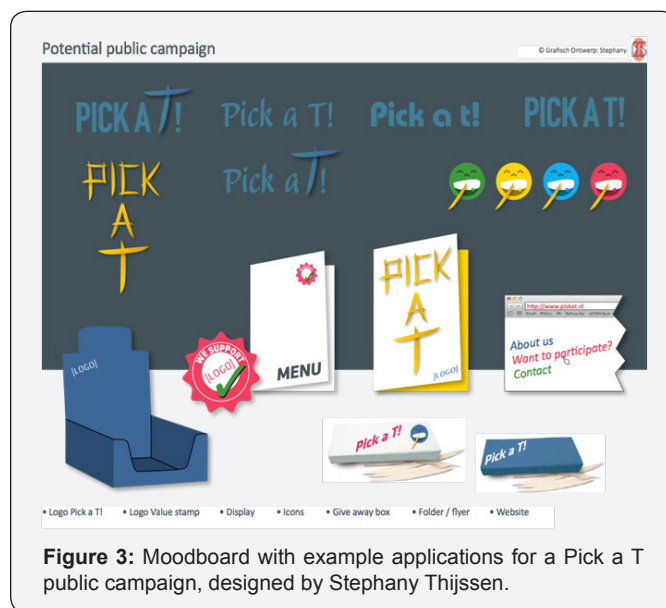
Potential public campaign

© Grafisch Ontwerp: Stephany

PICK A T! Pick a T! Pick a t! PICK A T!

PICK A T

Pick a T

WE SUPPORT [LOGO]

MENU

PICK A T

[LOGO]

[LOGO]

http://www.pickat.nl

About us
Want to participate?
Contact

Pick a T!

Pick a T!

• Logo Pick a T! • Logo Value stamp • Display • Icons • Give away box • Folder / flyer • Website

**Figure 3:** Moodboard with example applications for a Pick a T public campaign, designed by Stephany Thijssen.